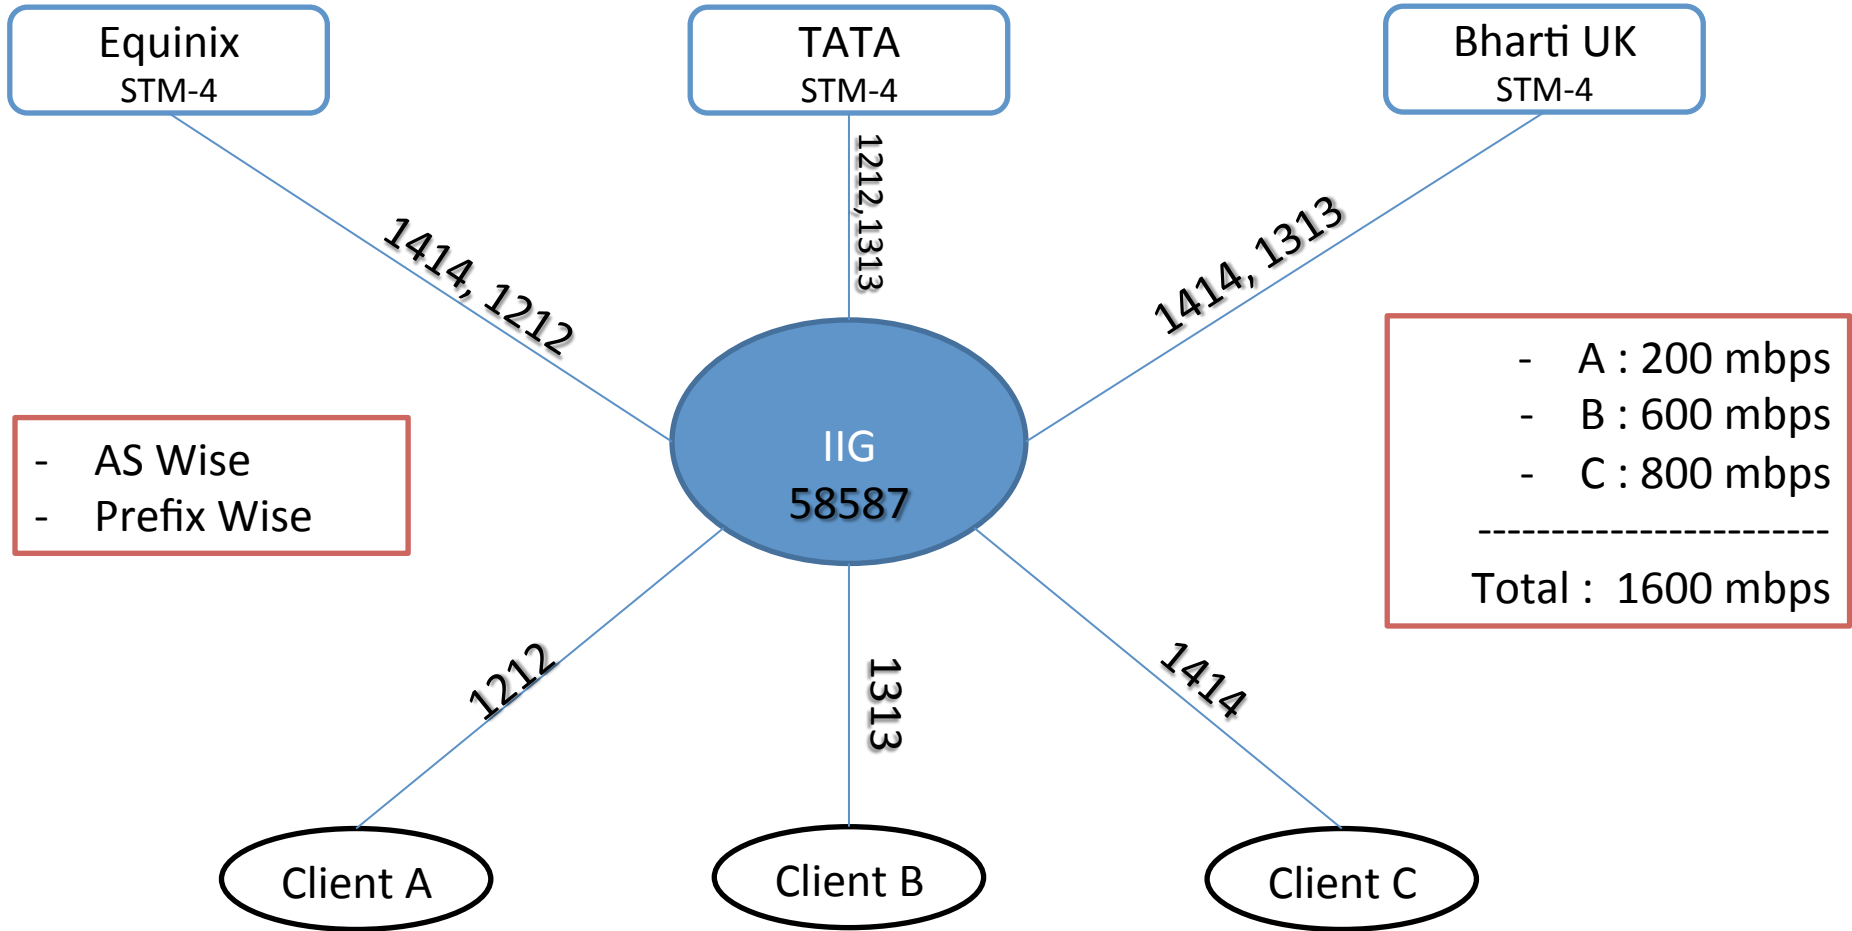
Equinix
STM-4

TATA
STM-4

Bharti UK
STM-4

1414, 1212

1212,1313

1414, 1313

IIG
58587

- AS Wise
- Prefix Wise

- A : 200 mbps
- B : 600 mbps
- C : 800 mbps
------------------------
Total : 1600 mbps

1212

1313

1414

Client A

Client B

Client C